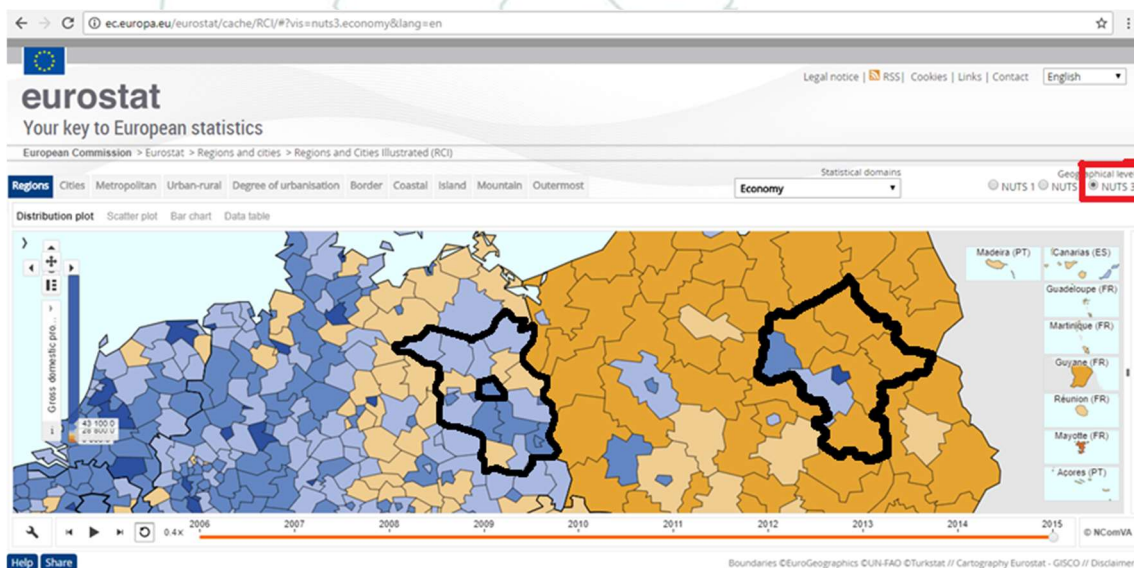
ec.europa.eu/eurostat/cache/RCI/#?vis=nuts3.economy&lang=en

Legal notice | RSS | Cookies | Links | Contact English

eurostat
Your key to European statistics

European Commission > Eurostat > Regions and cities > Regions and Cities Illustrated (RCI)

Regions Cities Metropolitan Urban-rural Degree of urbanisation Border Coastal Island Mountain Outermost

Statistical domains
Economy

Geographical level
NUTS 1 NUTS NUTS 3

Distribution plot Scatter plot Bar chart Data table

Gross domestic pro...
43 100.0
28 800.0

Madeira (PT)
Canarias (ES)
Guadeloupe (FR)
Martinique (FR)
Guyane (FR)
Réunion (FR)
Mayotte (FR)
Açores (PT)

0.4x 2006 2007 2008 2009 2010 2011 2012 2013 2014 2015 © NComVA

Help Share

Boundaries ©EuroGeographics ©UN-FAO ©Turkstat // Cartography Eurostat - GISCO // Disclaimer